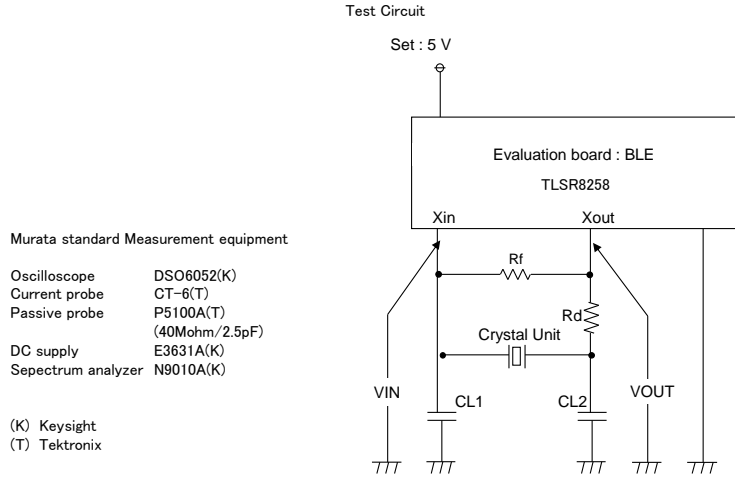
Test Circuit

Set : 5 V

Evaluation board : BLE

TLSR8258

Xin

Xout

Rf

Rd

Crystal Unit

VIN

CL1

CL2

VOUT

Murata standard Measurement equipment

| | |
|---|---|
| Oscilloscope | DSO6052(K) |
| Current probe | CT-6(T) |
| Passive probe | P5100A(T) (40Mohm/2.5pF) |
| DC supply | E3631A(K) |
| Sepectrum analyzer | N9010A(K) |

(K) Keysight
(T) Tektronix